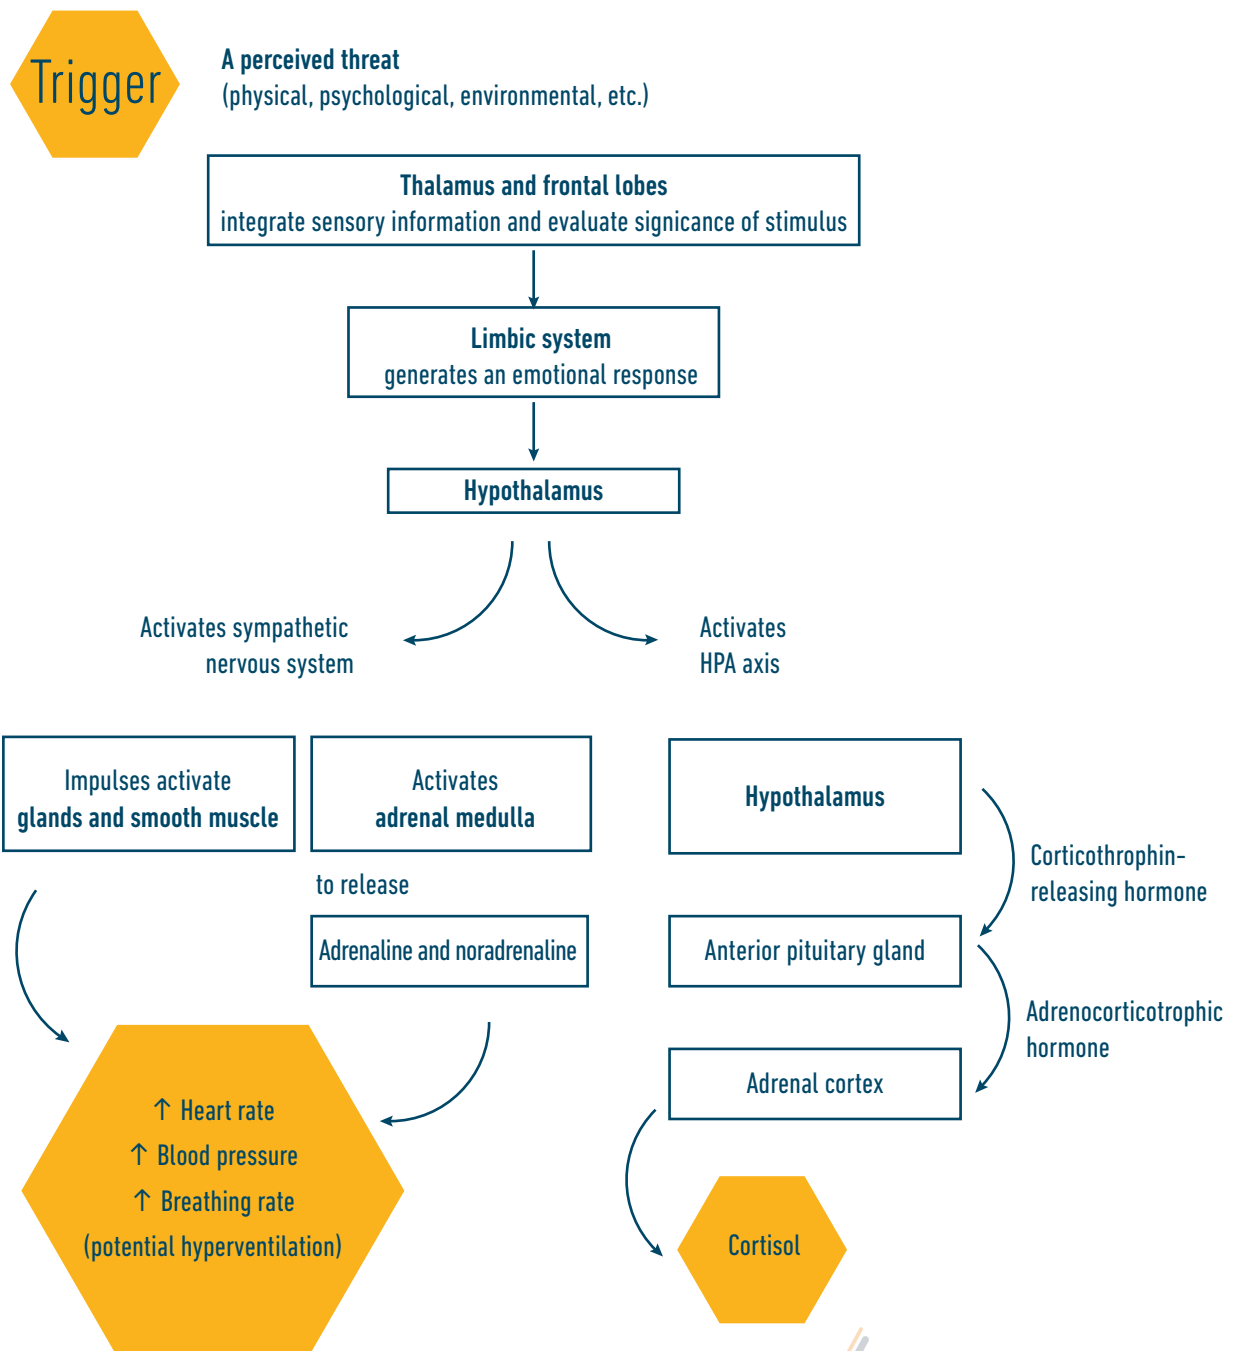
Trigger

A perceived threat
(physical, psychological, environmental, etc.)

Thalamus and frontal lobes
integrate sensory information and evaluate signicance of stimulus

Limbic system
generates an emotional response

Hypothalamus

Activates sympathetic nervous system

Activates HPA axis

Impulses activate glands and smooth muscle

Activates adrenal medulla

to release

Adrenaline and noradrenaline

↑ Heart rate
↑ Blood pressure
↑ Breathing rate
(potential hyperventilation)

Hypothalamus

Corticothrophin-releasing hormone

Anterior pituitary gland

Adrenocorticotrophic hormone

Adrenal cortex

Cortisol